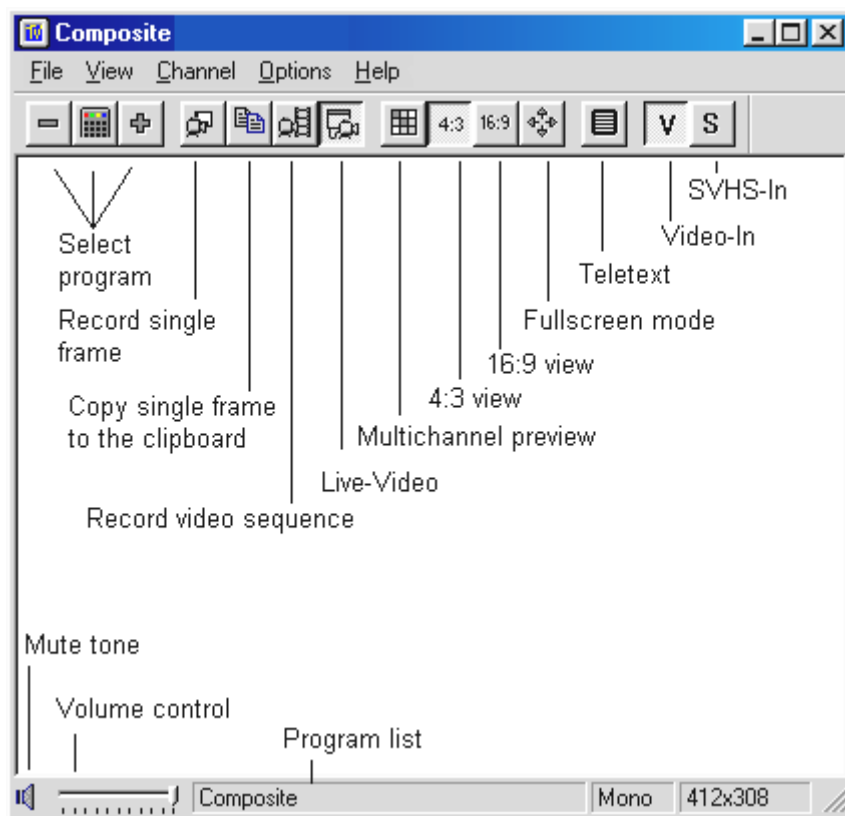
Composite

File View Channel Options Help

4:3 16:9 V S

SVHS-In

Video-In

Teletext

Select program

Fullscreen mode

Record single frame

16:9 view

4:3 view

Copy single frame to the clipboard

Multichannel preview

Live-Video

Record video sequence

Mute tone

Volume control

Program list

Composite | Mono | 412x308